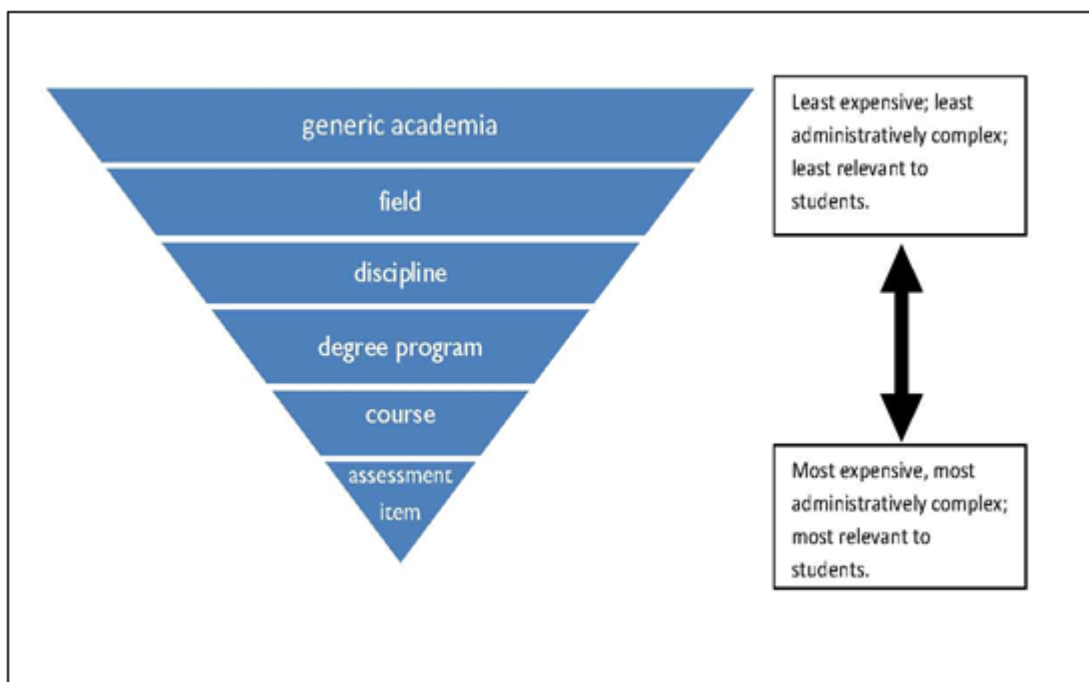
generic academia

field

discipline

degree program

course

assessment item

Least expensive; least administratively complex; least relevant to students.

Most expensive, most administratively complex; most relevant to students.